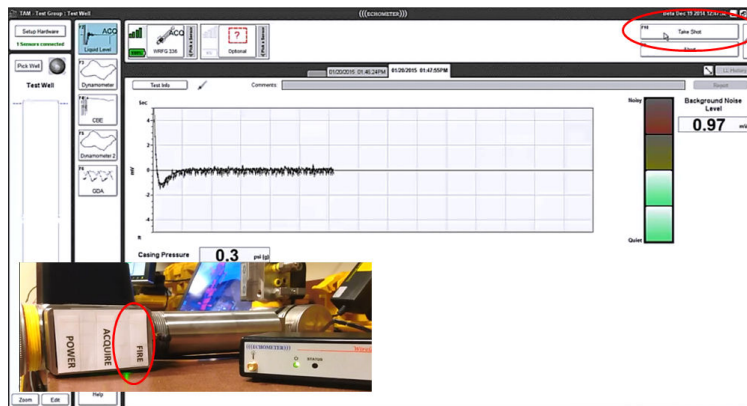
TAM : Test Group : Test Well

(((ECHOMETER)))

Setup Hardware

1 Sensors connected

Pick Well

Test Well

ACO

Liquid Level

F2

Dynamometer

F3

CBE

F4

Dynamometer 2

F5

GDA

WRFG 336

ACO

?

Optional

F11

Take Shot

Shot

01/20/2015 01:40:24PM

01/20/2015 01:47:55PM

Test Info

Comments:

Report

LL History

Sec

4

2

0

-2

-4

-6

ft

psi

Noisy

Quiet

Background Noise Level

0.97

Casing Pressure

0.3

psi (g)

POWER

ACQUIRE

FIRE

(((ECHOMETER)))

STATUS

Zoom

Edit

Help